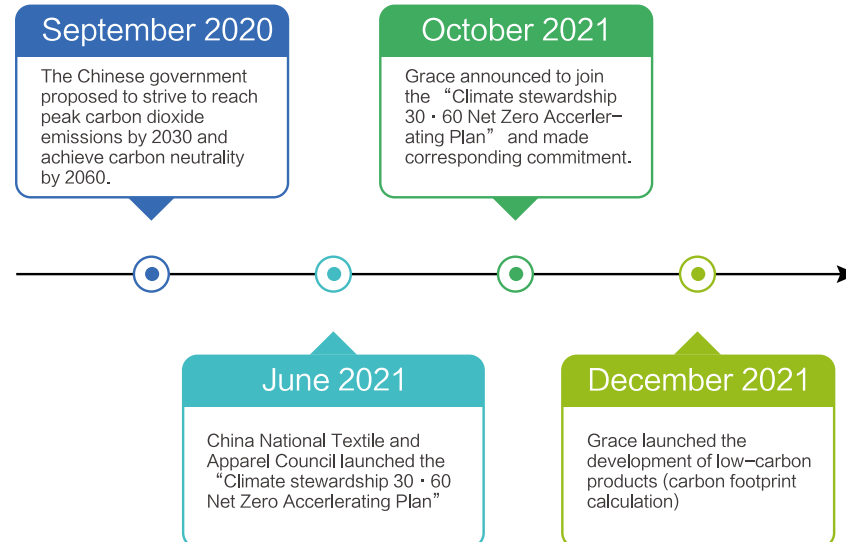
September 2020

The Chinese government proposed to strive to reach peak carbon dioxide emissions by 2030 and achieve carbon neutrality by 2060.

October 2021

Grace announced to join the “Climate stewardship 30・60 Net Zero Accerlerating Plan” and made corresponding commitment.

June 2021

China National Textile and Apparel Council launched the “Climate stewardship 30・60 Net Zero Accerlerating Plan”

December 2021

Grace launched the development of low-carbon products (carbon footprint calculation)